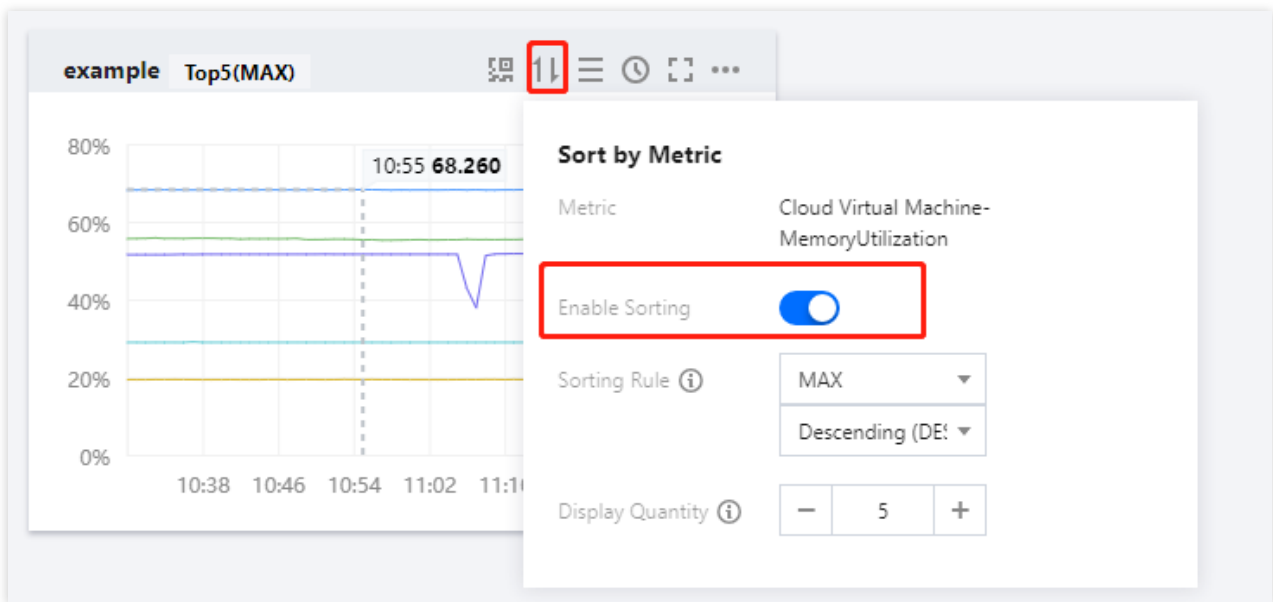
example Top5(MAX)

80%
60%
40%
20%
0%

10:55 68.260

10:38 10:46 10:54 11:02 11:1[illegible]

Sort by Metric

Metric Cloud Virtual Machine-MemoryUtilization

Enable Sorting

Sorting Rule ⓘ MAX

Descending (DE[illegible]

Display Quantity ⓘ − 5 +